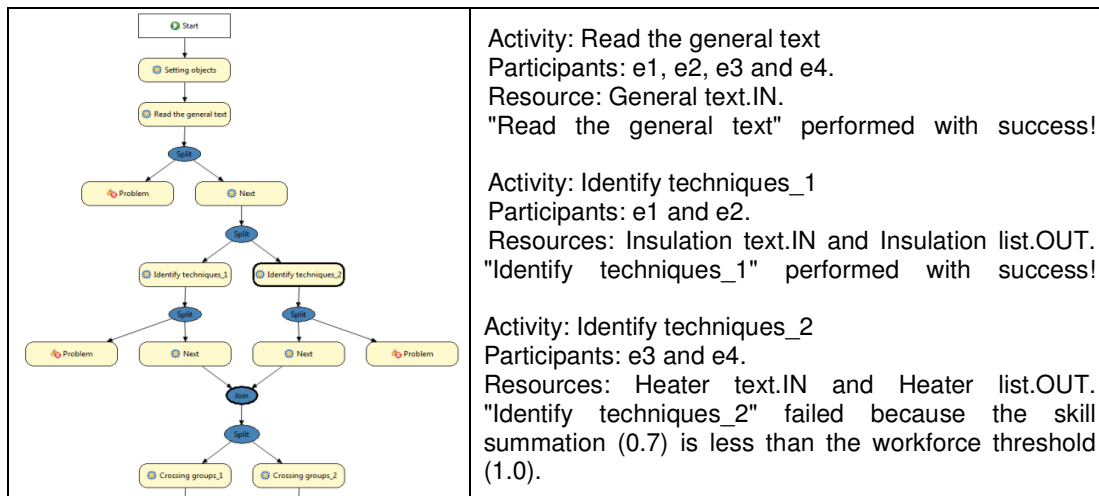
| Start Setting objects Read the general text Split Problem Next Split Identify techniques_1 Identify techniques_2 Split Split Problem Next Next Problem Join Split Crossing groups_1 Crossing groups_2 | Activity: Read the general text Participants: e1, e2, e3 and e4. Resource: General text.IN. "Read the general text" performed with success! Activity: Identify techniques_1 Participants: e1 and e2. Resources: Insulation text.IN and Insulation list.OUT. "Identify techniques_1" performed with success! Activity: Identify techniques_2 Participants: e3 and e4. Resources: Heater text.IN and Heater list.OUT. "Identify techniques_2" failed because the skill summation (0.7) is less than the workforce threshold (1.0). |
|---|---|